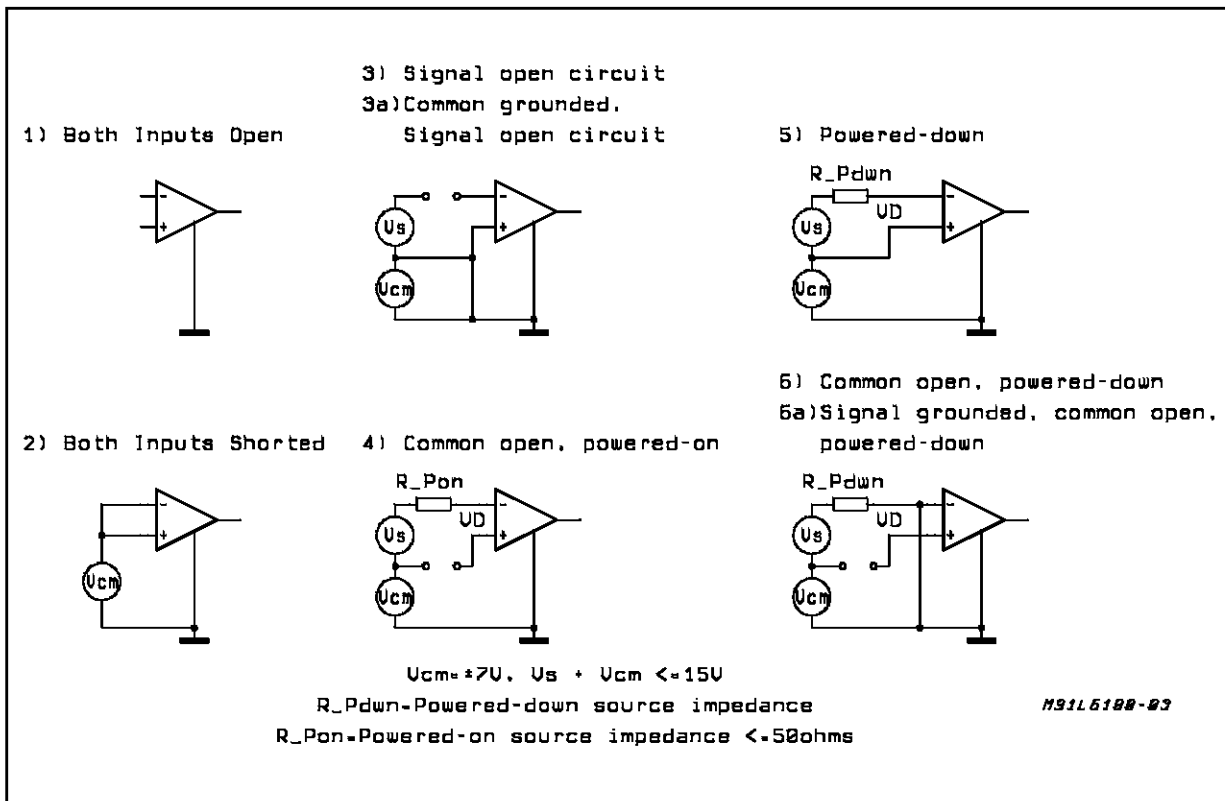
3) Signal open circuit
3a) Common grounded. Signal open circuit

1) Both Inputs Open

5) Powered-down

R_Pdwn
VD
Vs
Vcm

Vs
Vcm

6) Common open, powered-down
6a) Signal grounded, common open, powered-down

2) Both Inputs Shorted

4) Common open, powered-on

R_Pon
VD
Vs
Vcm

Vcm

R_Pdwn
VD
Vs
Vcm

Vcm=±7V, Vs + Vcm <=15V
R_Pdwn=Powered-down source impedance
R_Pon=Powered-on source impedance <=50ohms

M91L6198-03